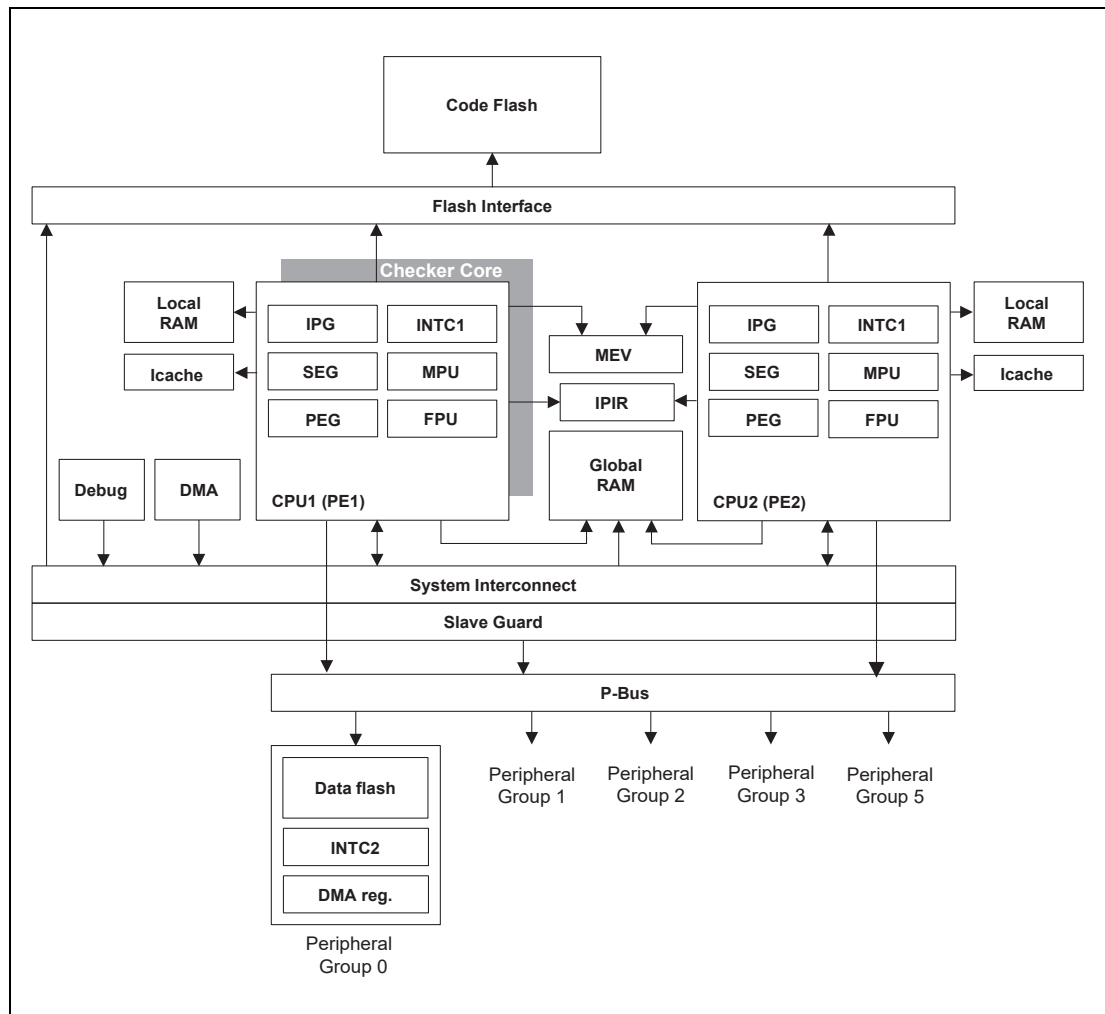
Code Flash

Flash Interface

Checker Core

Local RAM

Icache

IPG

INTC1

SEG

MPU

PEG

FPU

CPU1 (PE1)

MEV

IPIR

Global RAM

IPG

INTC1

SEG

MPU

PEG

FPU

CPU2 (PE2)

Local RAM

Icache

Debug

DMA

System Interconnect

Slave Guard

P-Bus

Data flash

INTC2

DMA reg.

Peripheral Group 0

Peripheral Group 1

Peripheral Group 2

Peripheral Group 3

Peripheral Group 5